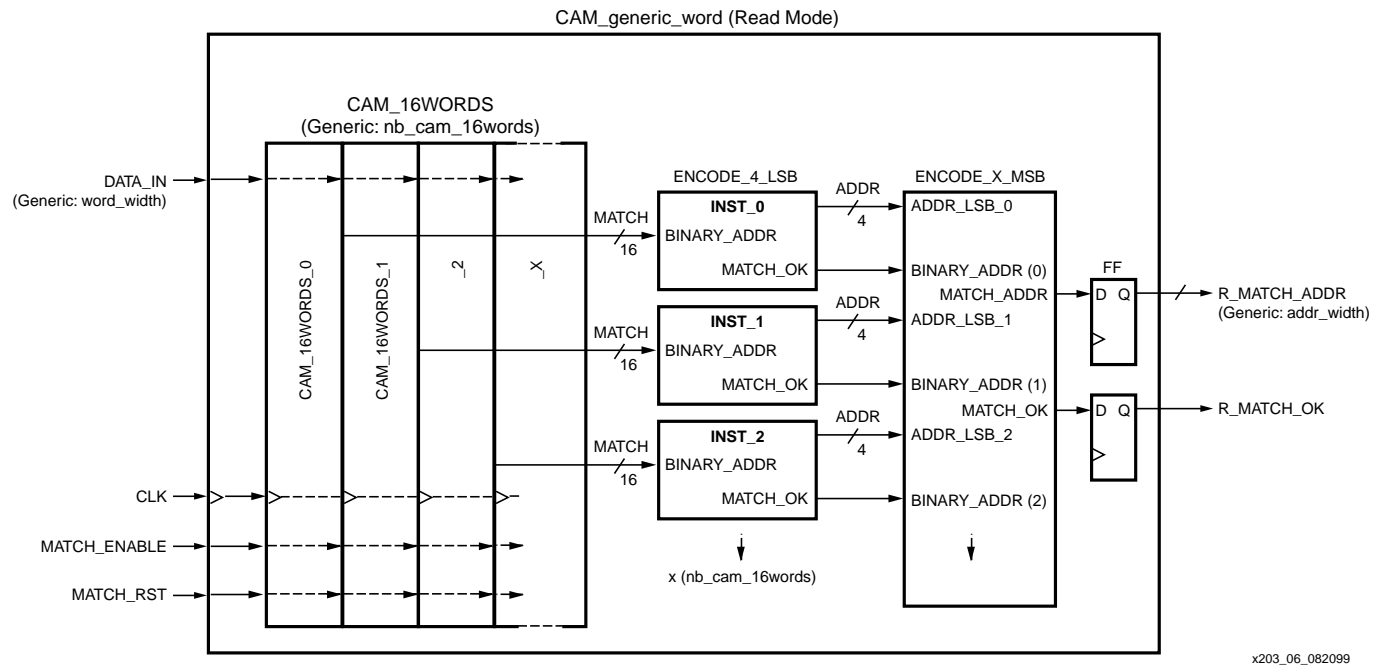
CAM_generic_word (Read Mode)

CAM_16WORDS
(Generic: nb_cam_16words)

DATA_IN
(Generic: word_width)

CAM_16WORDS_0
CAM_16WORDS_1
_2
_X

CLK
MATCH_ENABLE
MATCH_RST

ENCODE_4_LSB

MATCH
16
INST_0
BINARY_ADDR
MATCH_OK

MATCH
16
INST_1
BINARY_ADDR
MATCH_OK

MATCH
16
INST_2
BINARY_ADDR
MATCH_OK

x (nb_cam_16words)

ADDR
4
ADDR
4
ADDR
4

ENCODE_X_MSB
ADDR_LSB_0
BINARY_ADDR (0)
MATCH_ADDR
ADDR_LSB_1
BINARY_ADDR (1)
MATCH_OK
ADDR_LSB_2
BINARY_ADDR (2)

FF
D Q
D Q

R_MATCH_ADDR
(Generic: addr_width)
R_MATCH_OK

x203_06_082099